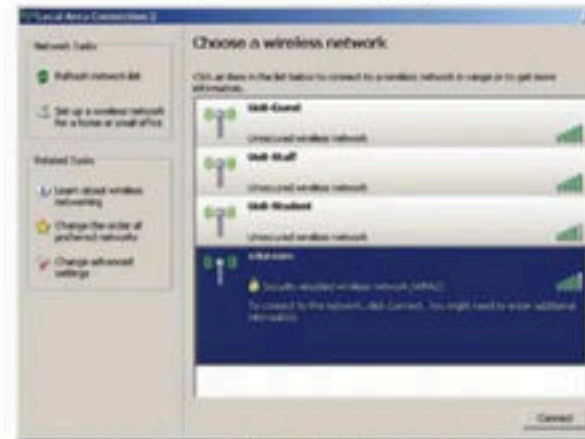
Local Area Connection 2

Network Tasks

Refresh network list

Set up a wireless network for a home or small office

Related Tasks

Learn about wireless networking

Change the order of preferred networks

Change advanced settings

Choose a wireless network

Click an item in the list below to connect to a wireless network in range or to get more information.

Unit-Guest

Unsecured wireless network

Unit-Staff

Unsecured wireless network

Unit-Student

Unsecured wireless network

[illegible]

Security-enabled wireless network (WPA2)

To connect to this network, click Connect. You might need to enter additional information.

Connect